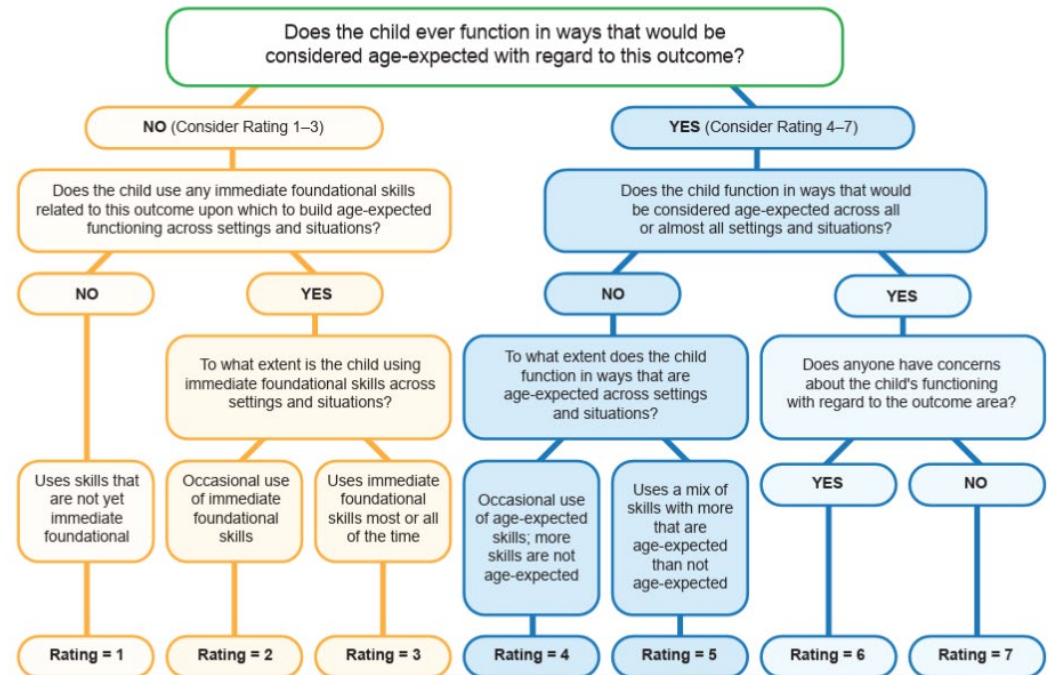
Does the child ever function in ways that would be considered age-expected with regard to this outcome?

NO (Consider Rating 1–3)

Does the child use any immediate foundational skills related to this outcome upon which to build age-expected functioning across settings and situations?

NO

YES

To what extent is the child using immediate foundational skills across settings and situations?

Uses skills that are not yet immediate foundational

Occasional use of immediate foundational skills

Uses immediate foundational skills most or all of the time

Rating = 1

Rating = 2

Rating = 3

YES (Consider Rating 4–7)

Does the child function in ways that would be considered age-expected across all or almost all settings and situations?

NO

YES

To what extent does the child function in ways that are age-expected across settings and situations?

Occasional use of age-expected skills; more skills are not age-expected

Uses a mix of skills with more that are age-expected than not age-expected

Does anyone have concerns about the child's functioning with regard to the outcome area?

YES

NO

Rating = 4

Rating = 5

Rating = 6

Rating = 7